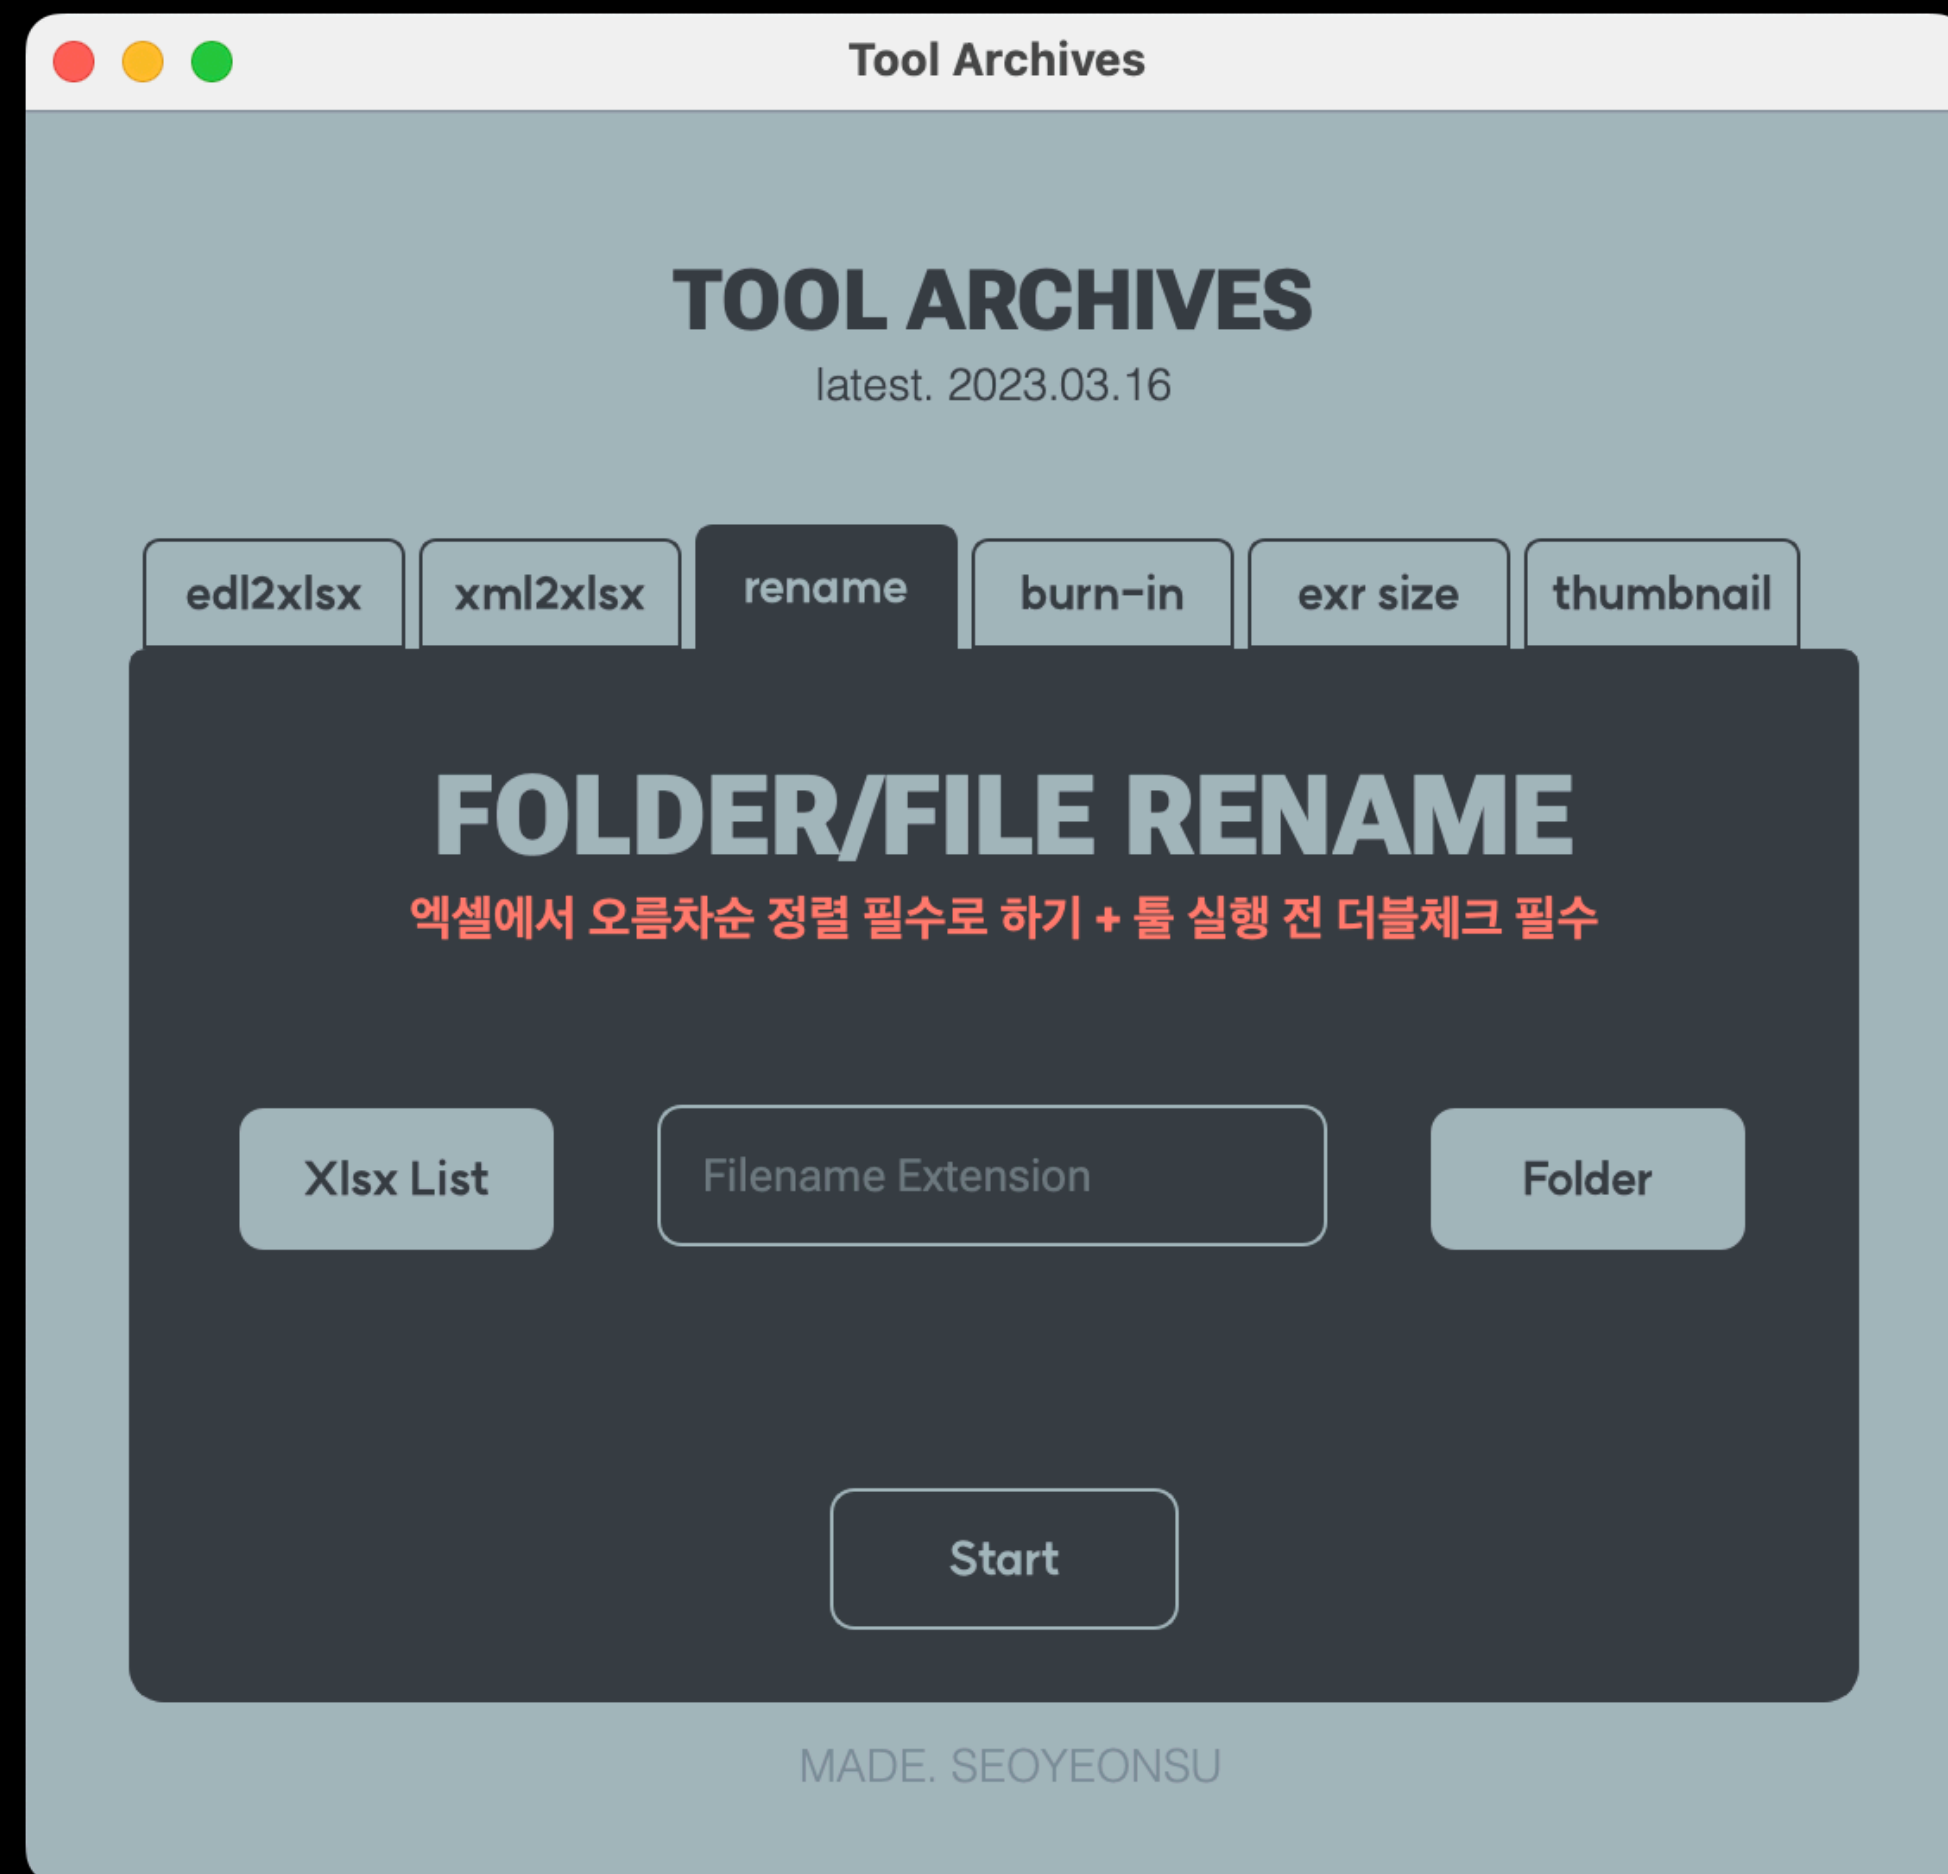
Tool Archives

TOOL ARCHIVES

latest. 2023.03.16

edl2xlsx

xml2xlsx

rename

burn-in

exr size

thumbnail

FOLDER/FILE RENAME

엑셀에서 오름차순 정렬 필수로 하기 + 툴 실행 전 더블체크 필수

Xlsx List

Filename Extension

Folder

Start

MADE. SEOYEONSU